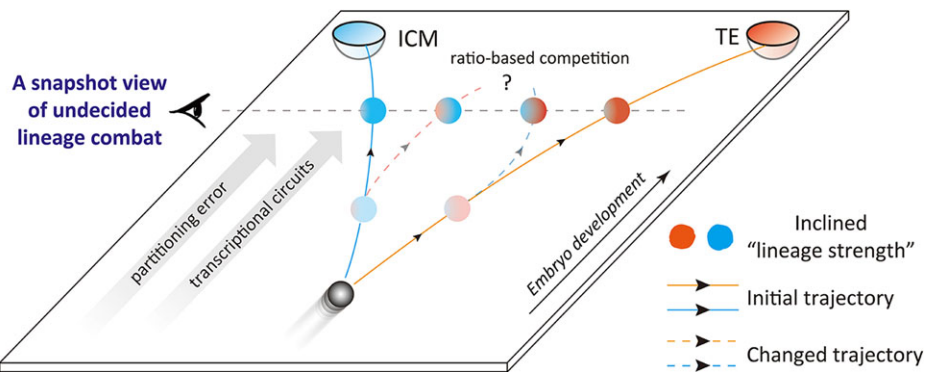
ICM

TE

ratio-based competition

?

A snapshot view of undecided lineage combat

partitioning error

transcriptional circuits

Embryo development

Inclined "lineage strength"

Initial trajectory

Changed trajectory